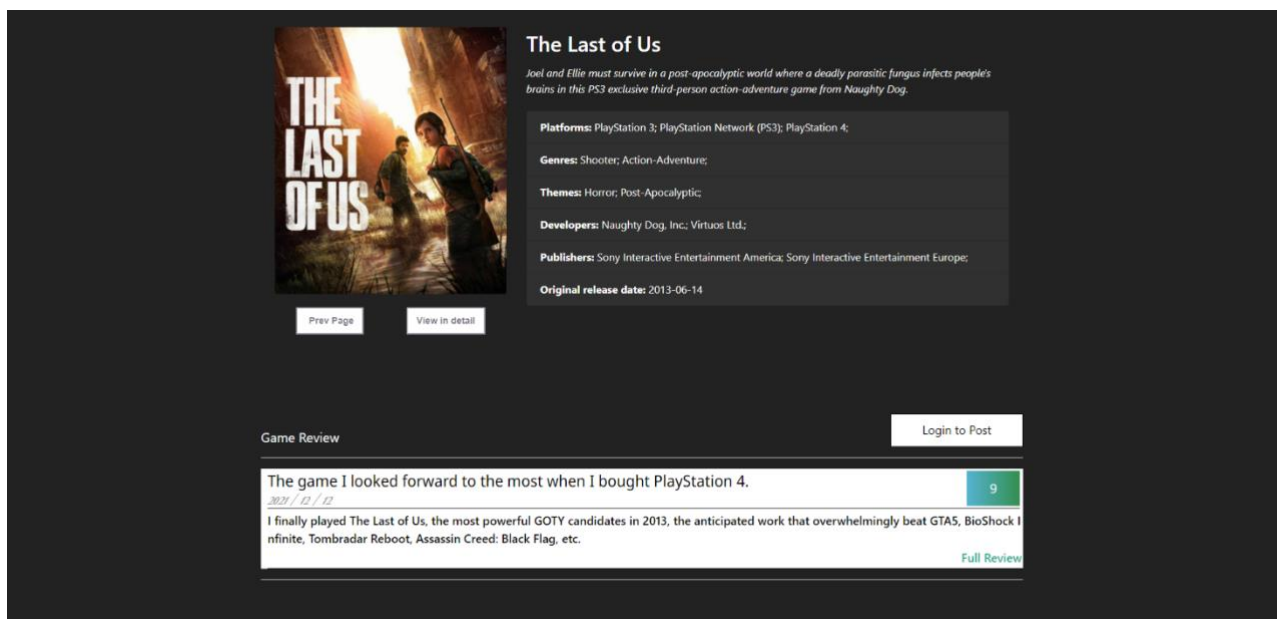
THE LAST OF US

Prev Page

View in detail

The Last of Us

Joel and Ellie must survive in a post-apocalyptic world where a deadly parasitic fungus infects people's brains in this PS3 exclusive third-person action-adventure game from Naughty Dog.

**Platforms:** PlayStation 3; PlayStation Network (PS3); PlayStation 4;

**Genres:** Shooter; Action-Adventure;

**Themes:** Horror; Post-Apocalyptic;

**Developers:** Naughty Dog, Inc.; Virtuos Ltd.;

**Publishers:** Sony Interactive Entertainment America; Sony Interactive Entertainment Europe;

**Original release date:** 2013-06-14

Game Review

Login to Post

The game I looked forward to the most when I bought PlayStation 4.

2021 / 12 / 12

9

I finally played The Last of Us, the most powerful GOTY candidates in 2013, the anticipated work that overwhelmingly beat GTA5, BioShock I nfinite, Tombradar Reboot, Assassin Creed: Black Flag, etc.

Full Review